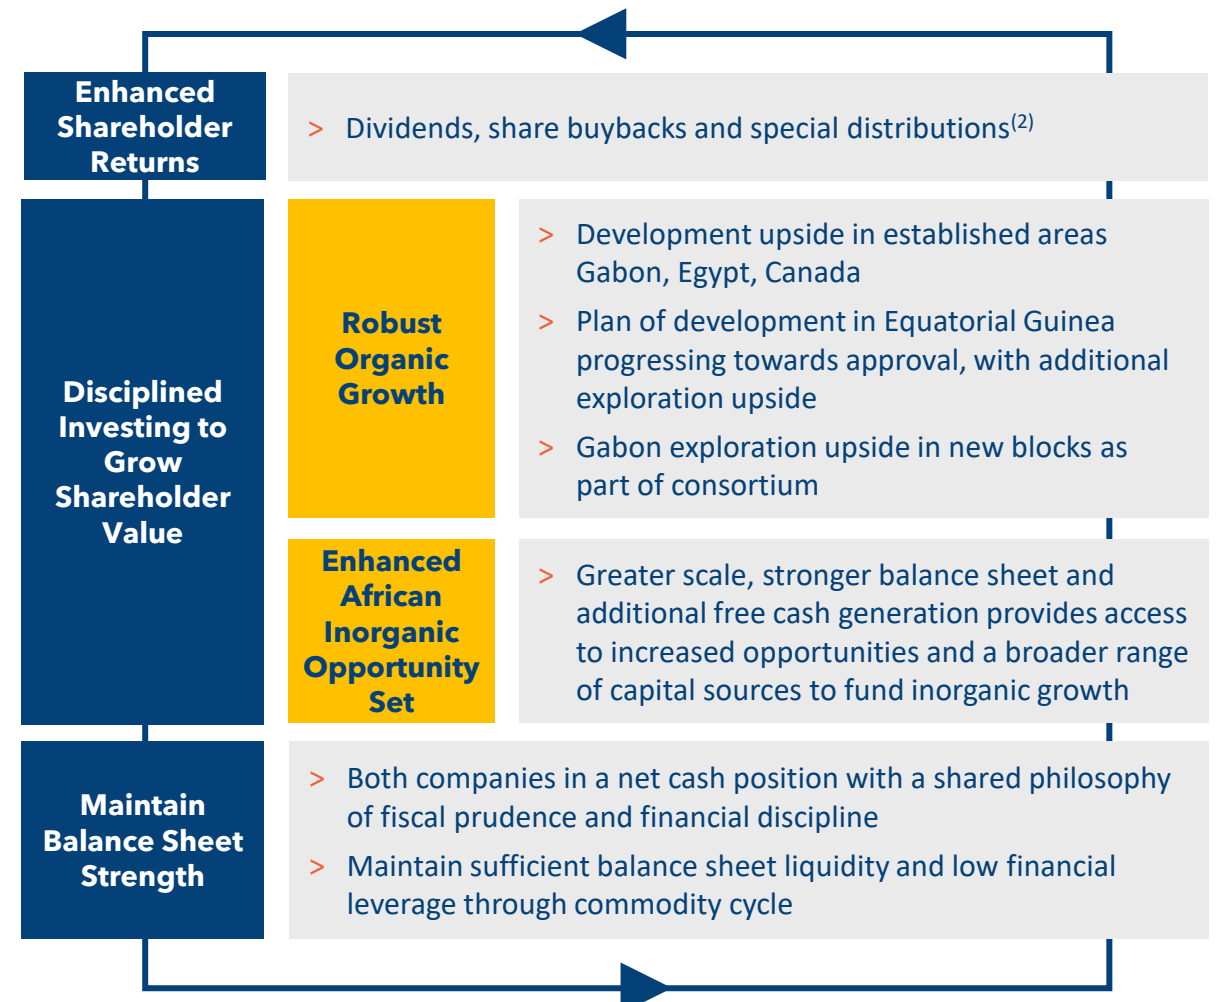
Enhanced Shareholder Returns

> Dividends, share buybacks and special distributions$^{(2)}$

Disciplined Investing to Grow Shareholder Value

Robust Organic Growth

> Development upside in established areas Gabon, Egypt, Canada

> Plan of development in Equatorial Guinea progressing towards approval, with additional exploration upside

> Gabon exploration upside in new blocks as part of consortium

Enhanced African Inorganic Opportunity Set

> Greater scale, stronger balance sheet and additional free cash generation provides access to increased opportunities and a broader range of capital sources to fund inorganic growth

Maintain Balance Sheet Strength

> Both companies in a net cash position with a shared philosophy of fiscal prudence and financial discipline

> Maintain sufficient balance sheet liquidity and low financial leverage through commodity cycle